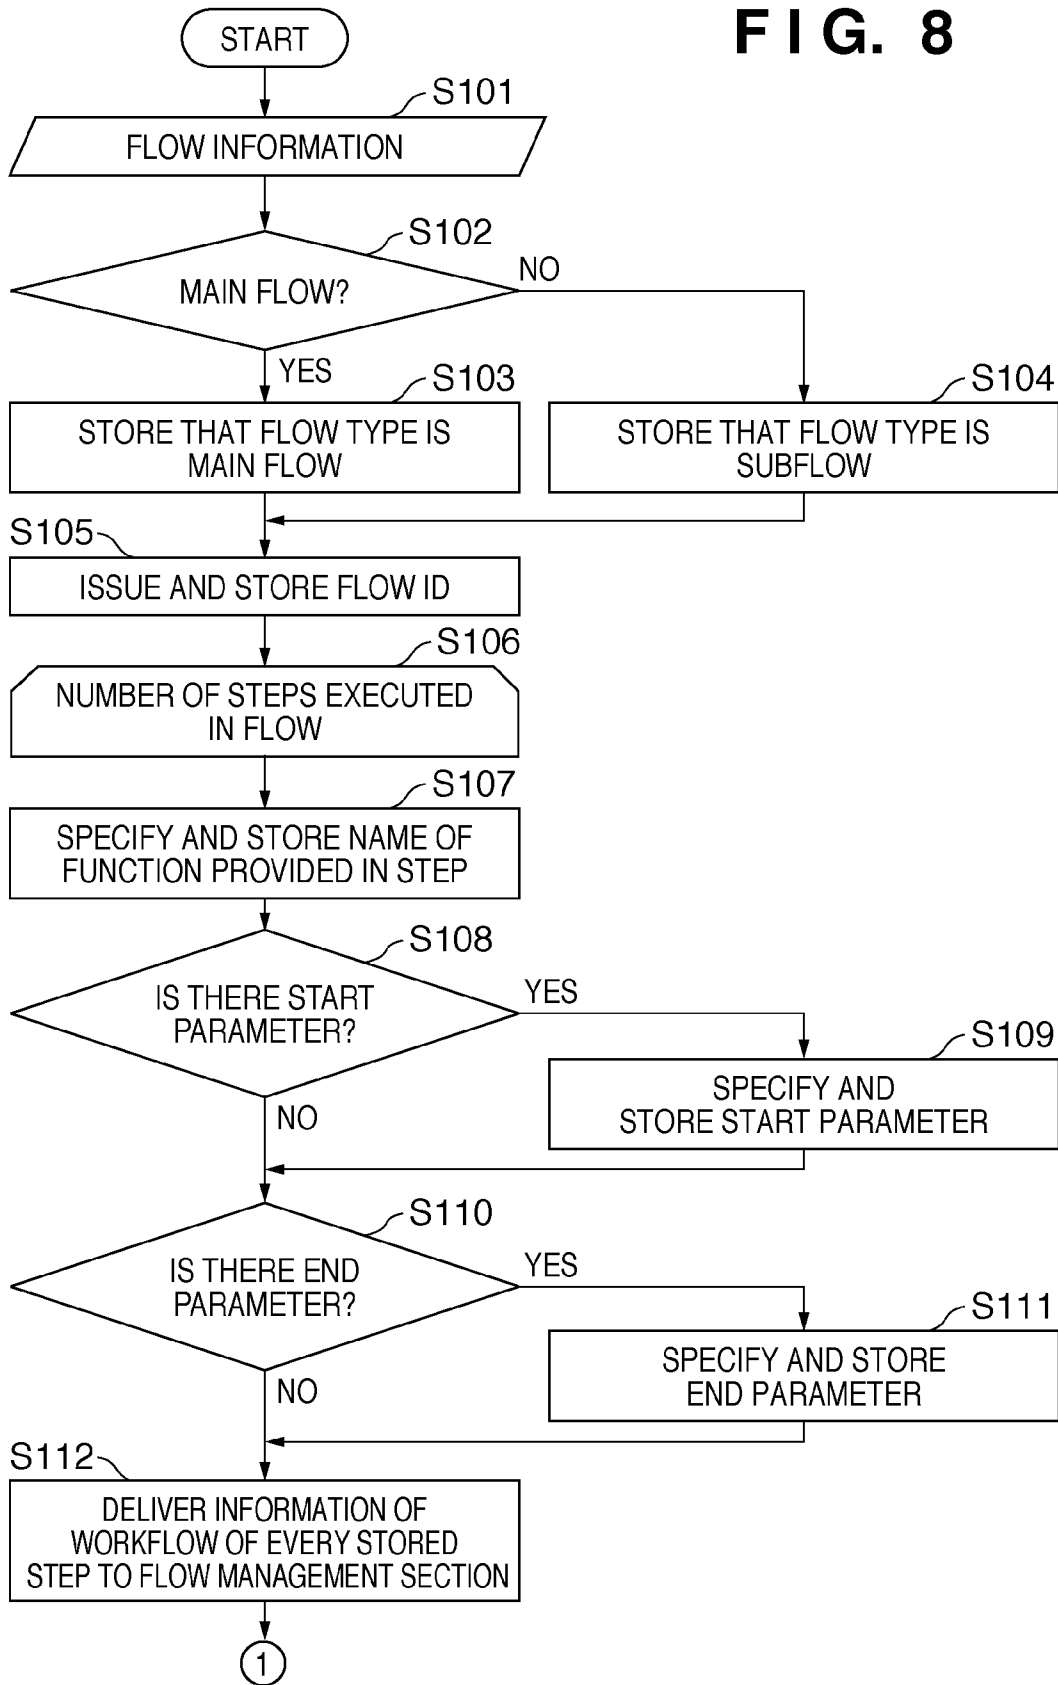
F I G. 8

START

S101

FLOW INFORMATION

S102

MAIN FLOW?

NO

YES

S103

STORE THAT FLOW TYPE IS MAIN FLOW

S104

STORE THAT FLOW TYPE IS SUBFLOW

S105

ISSUE AND STORE FLOW ID

S106

NUMBER OF STEPS EXECUTED IN FLOW

S107

SPECIFY AND STORE NAME OF FUNCTION PROVIDED IN STEP

S108

IS THERE START PARAMETER?

YES

S109

SPECIFY AND STORE START PARAMETER

NO

S110

IS THERE END PARAMETER?

YES

S111

SPECIFY AND STORE END PARAMETER

NO

S112

DELIVER INFORMATION OF WORKFLOW OF EVERY STORED STEP TO FLOW MANAGEMENT SECTION

1